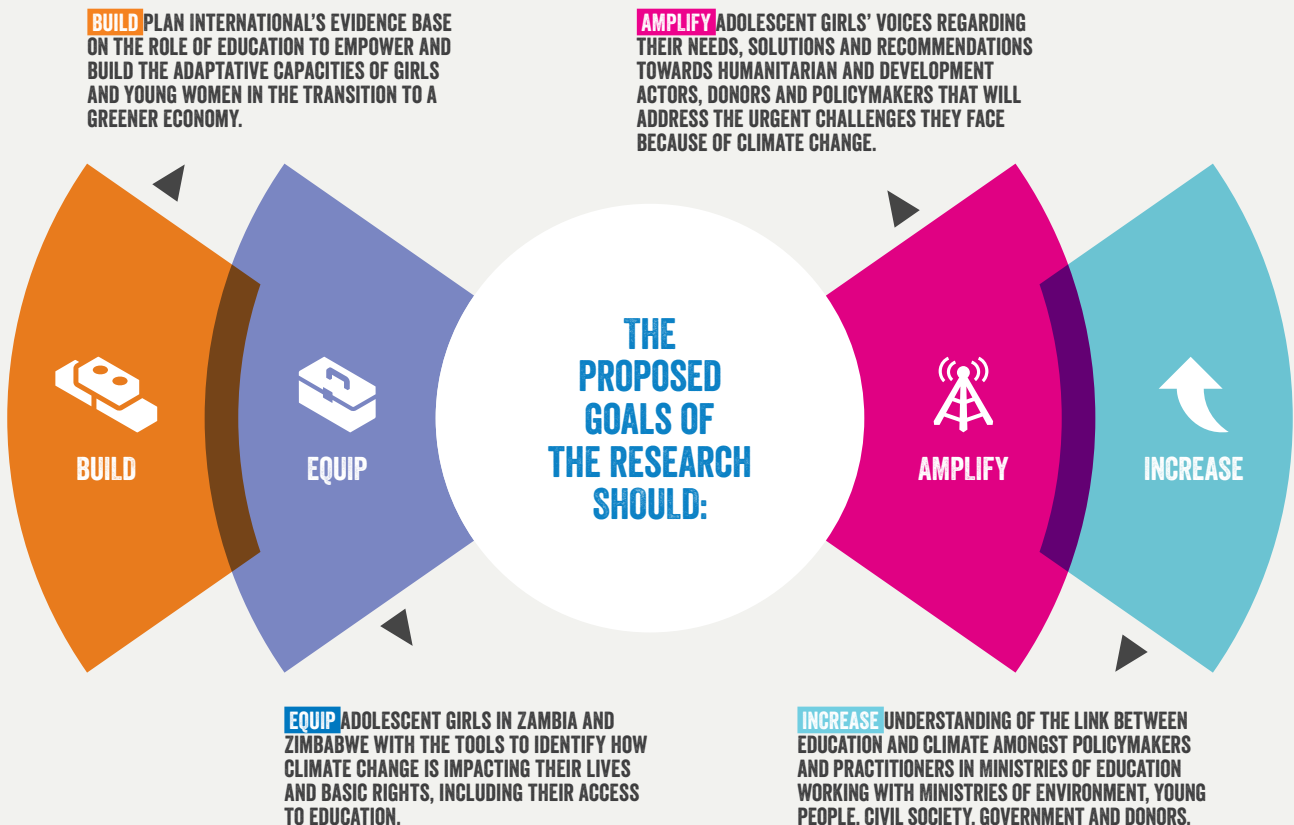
BUILD PLAN INTERNATIONAL'S EVIDENCE BASE ON THE ROLE OF EDUCATION TO EMPOWER AND BUILD THE ADAPTATIVE CAPACITIES OF GIRLS AND YOUNG WOMEN IN THE TRANSITION TO A GREENER ECONOMY.

AMPLIFY ADOLESCENT GIRLS' VOICES REGARDING THEIR NEEDS, SOLUTIONS AND RECOMMENDATIONS TOWARDS HUMANITARIAN AND DEVELOPMENT ACTORS, DONORS AND POLICYMAKERS THAT WILL ADDRESS THE URGENT CHALLENGES THEY FACE BECAUSE OF CLIMATE CHANGE.

BUILD

EQUIP

THE PROPOSED GOALS OF THE RESEARCH SHOULD:

AMPLIFY

INCREASE

EQUIP ADOLESCENT GIRLS IN ZAMBIA AND ZIMBABWE WITH THE TOOLS TO IDENTIFY HOW CLIMATE CHANGE IS IMPACTING THEIR LIVES AND BASIC RIGHTS, INCLUDING THEIR ACCESS TO EDUCATION.

INCREASE UNDERSTANDING OF THE LINK BETWEEN EDUCATION AND CLIMATE AMONGST POLICYMAKERS AND PRACTITIONERS IN MINISTRIES OF EDUCATION WORKING WITH MINISTRIES OF ENVIRONMENT, YOUNG PEOPLE, CIVIL SOCIETY, GOVERNMENT AND DONORS.